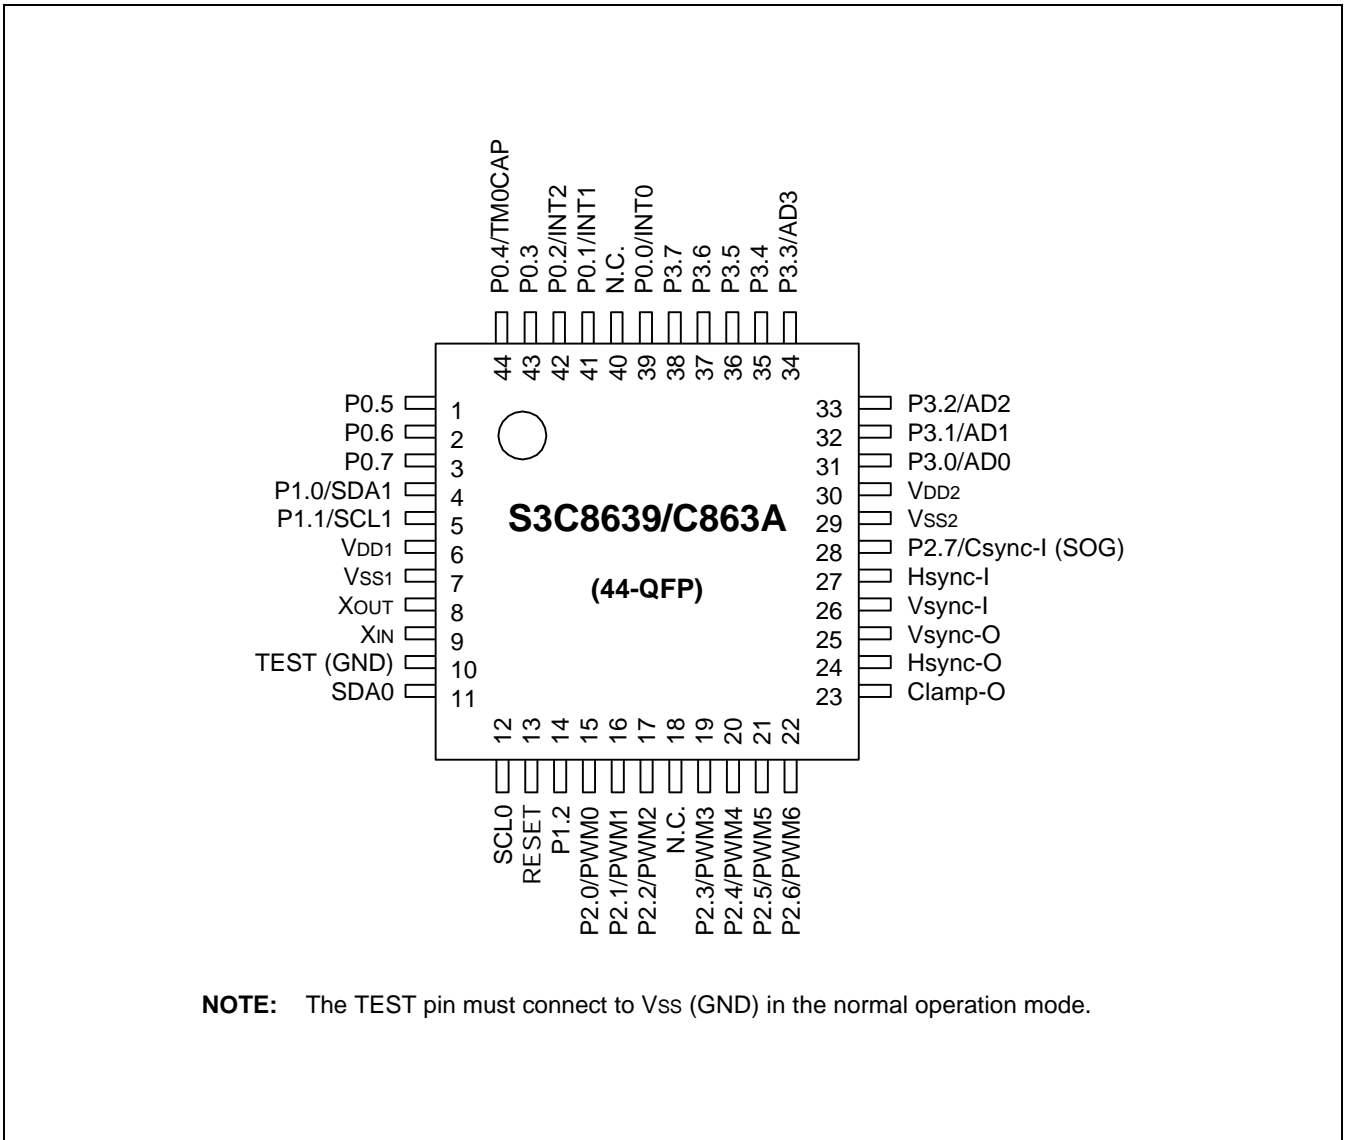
P0.4/TM0CAP
P0.3
P0.2/INT2
P0.1/INT1
N.C.
P0.0/INT0
P3.7
P3.6
P3.5
P3.4
P3.3/AD3

44 43 42 41 40 39 38 37 36 35 34

P0.5 1
P0.6 2
P0.7 3
P1.0/SDA1 4
P1.1/SCL1 5
VDD1 6
VSS1 7
XOUT 8
XIN 9
TEST (GND) 10
SDA0 11

33 P3.2/AD2
32 P3.1/AD1
31 P3.0/AD0
30 VDD2
29 VSS2
28 P2.7/Csync-I (SOG)
27 Hsync-I
26 Vsync-I
25 Vsync-O
24 Hsync-O
23 Clamp-O

S3C8639/C863A

(44-QFP)

12 13 14 15 16 17 18 19 20 21 22

SCL0
RESET
P1.2
P2.0/PWM0
P2.1/PWM1
P2.2/PWM2
N.C.
P2.3/PWM3
P2.4/PWM4
P2.5/PWM5
P2.6/PWM6

**NOTE:** The TEST pin must connect to VSS (GND) in the normal operation mode.